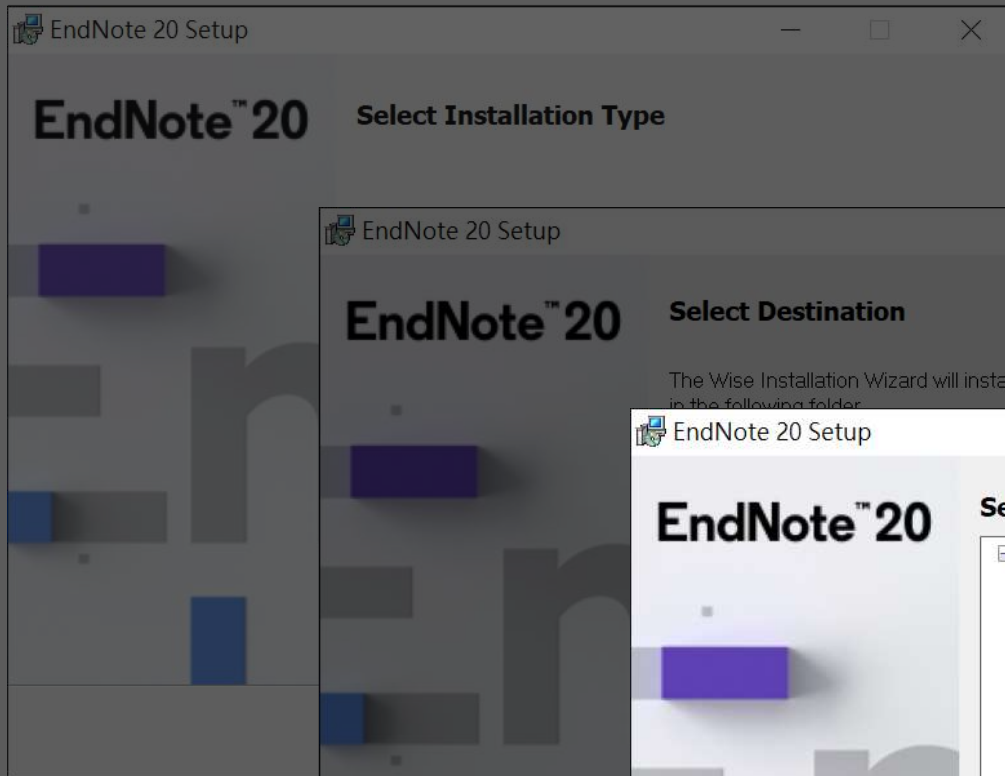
EndNote 20 Setup

EndNote™ 20

Select Installation Type

EndNote 20 Setup

EndNote™ 20

Select Destination

The Wise Installation Wizard will insta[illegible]
in the following folder

EndNote 20 Setup

EndNote™ 20

Se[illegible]